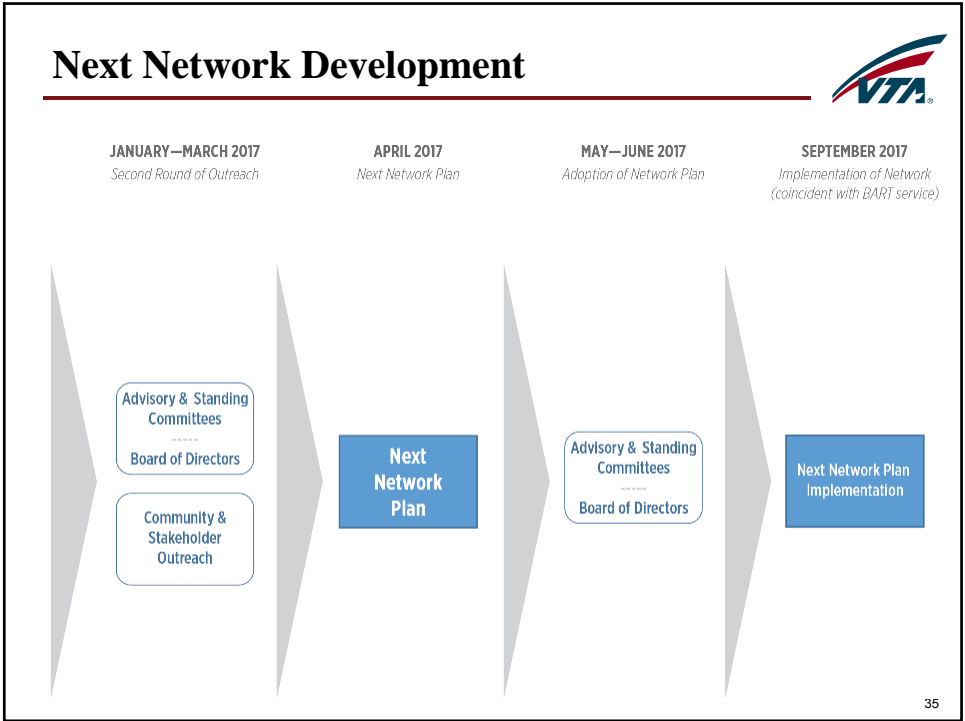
Next Network Development

VTA

JANUARY—MARCH 2017
Second Round of Outreach

APRIL 2017
Next Network Plan

MAY—JUNE 2017
Adoption of Network Plan

SEPTEMBER 2017
Implementation of Network (coincident with BART service)

Advisory & Standing Committees
-----
Board of Directors

Community & Stakeholder Outreach

Next Network Plan

Advisory & Standing Committees
-----
Board of Directors

Next Network Plan Implementation

35